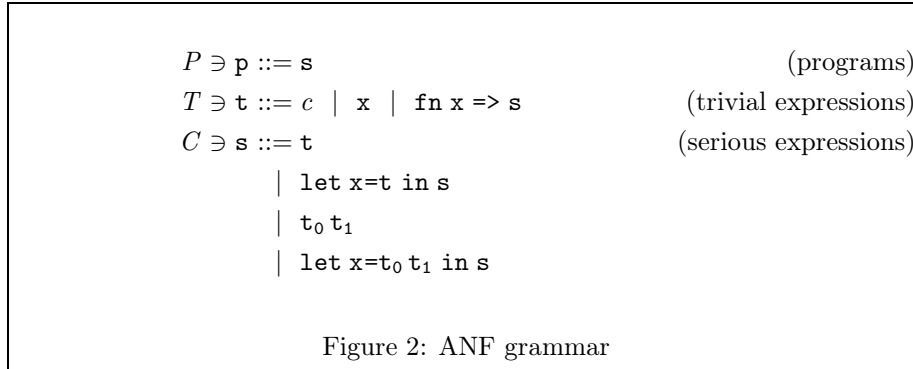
$P \ni \mathtt{p} ::= \mathtt{s}$ (programs)

$T \ni \mathtt{t} ::= c \mid \mathtt{x} \mid \mathtt{fn\ x\ =>\ s}$ (trivial expressions)

$C \ni \mathtt{s} ::= \mathtt{t}$ (serious expressions)

$\mid \mathtt{let\ x=t\ in\ s}$

$\mid \mathtt{t_0\ t_1}$

$\mid \mathtt{let\ x=t_0\ t_1\ in\ s}$

Figure 2: ANF grammar